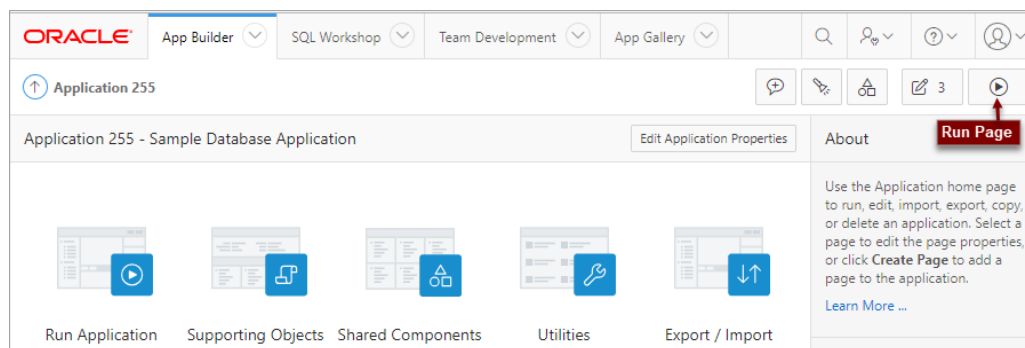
ORACLE App Builder SQL Workshop Team Development App Gallery

Application 255

3

Run Page

Application 255 - Sample Database Application

Edit Application Properties

About

Use the Application home page to run, edit, import, export, copy, or delete an application. Select a page to edit the page properties, or click **Create Page** to add a page to the application.

Learn More ...

Run Application

Supporting Objects

Shared Components

Utilities

Export / Import